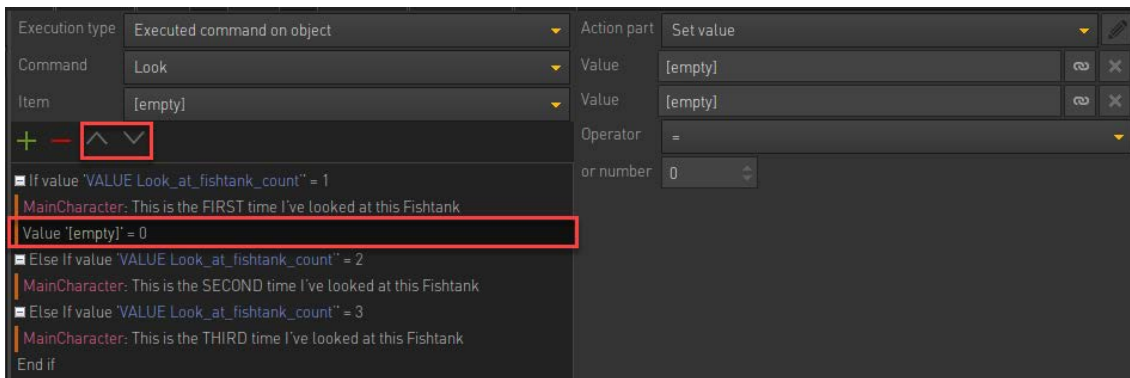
Execution type | Executed command on object
Command | Look
Item | [empty]

If value 'VALUE Look_at_fishtank_count' = 1
MainCharacter: This is the FIRST time I've looked at this Fishtank
Value '[empty]' = 0
Else If value 'VALUE Look_at_fishtank_count' = 2
MainCharacter: This is the SECOND time I've looked at this Fishtank
Else If value 'VALUE Look_at_fishtank_count' = 3
MainCharacter: This is the THIRD time I've looked at this Fishtank
End if

Action part | Set value
Value | [empty]
Value | [empty]
Operator | =
or number | 0